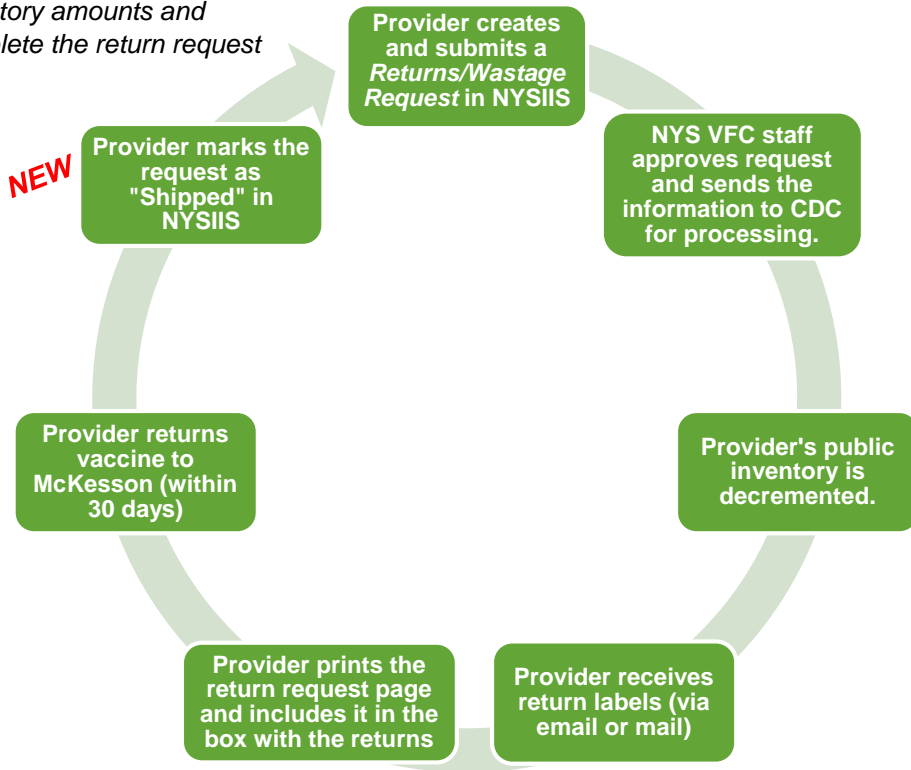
tory amounts and
lete the return request

Provider creates and submits a *Returns/Wastage Request* in NYSIIS

NYS VFC staff approves request and sends the information to CDC for processing.

Provider's public inventory is decremented.

Provider receives return labels (via email or mail)

Provider prints the return request page and includes it in the box with the returns

Provider returns vaccine to McKesson (within 30 days)

NEW

Provider marks the request as "Shipped" in NYSIIS